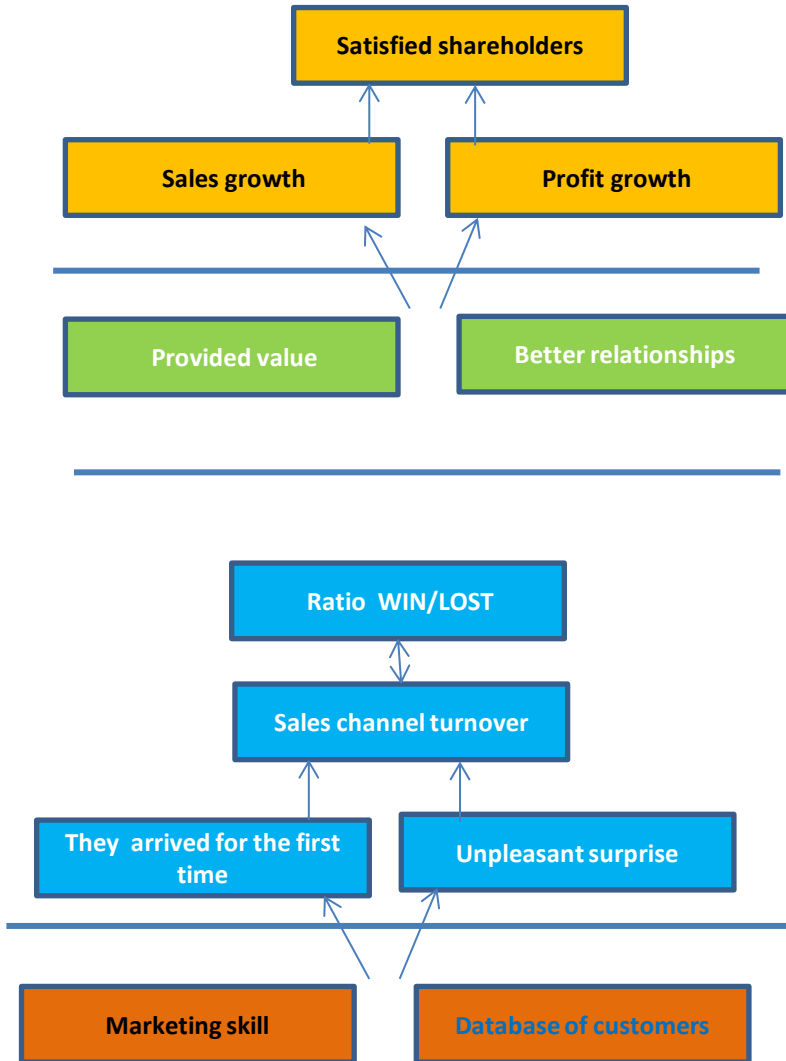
Satisfied shareholders

Sales growth

Profit growth

Provided value

Better relationships

Ratio WIN/LOST

Sales channel turnover

They arrived for the first time

Unpleasant surprise

Marketing skill

Database of customers